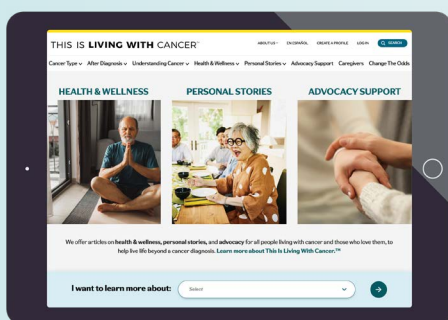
THIS IS LIVING WITH CANCER™

ABOUT US ∨ EN ESPAÑOL CREATE A PROFILE LOG IN SEARCH

Cancer Type ∨ After Diagnosis ∨ Understanding Cancer ∨ Health & Wellness ∨ Personal Stories ∨ Advocacy Support Caregivers Change The Odds

HEALTH & WELLNESS

PERSONAL STORIES

ADVOCACY SUPPORT

We offer articles on health & wellness, personal stories, and advocacy for all people living with cancer and those who love them, to help live life beyond a cancer diagnosis. Learn more about This Is Living With Cancer.™

I want to learn more about:

Select